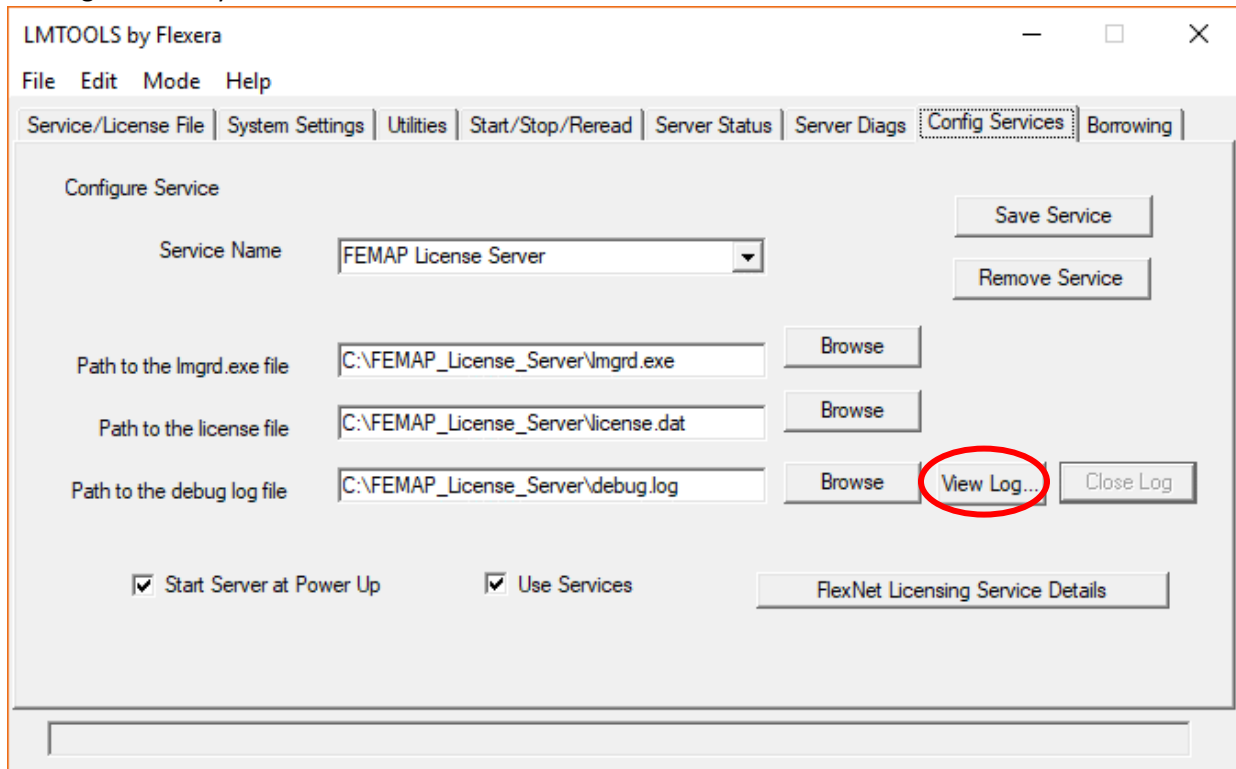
LMTOOLS by Flexera

File Edit Mode Help

Service/License File | System Settings | Utilities | Start/Stop/Reread | Server Status | Server Diags | Config Services | Borrowing

Configure Service

Save Service

Service Name FEMAP License Server

Remove Service

Path to the lmgrd.exe file C:\FEMAP_License_Server\lmgrd.exe Browse

Path to the license file C:\FEMAP_License_Server\license.dat Browse

Path to the debug log file C:\FEMAP_License_Server\debug.log Browse View Log... Close Log

Start Server at Power Up

Use Services

FlexNet Licensing Service Details